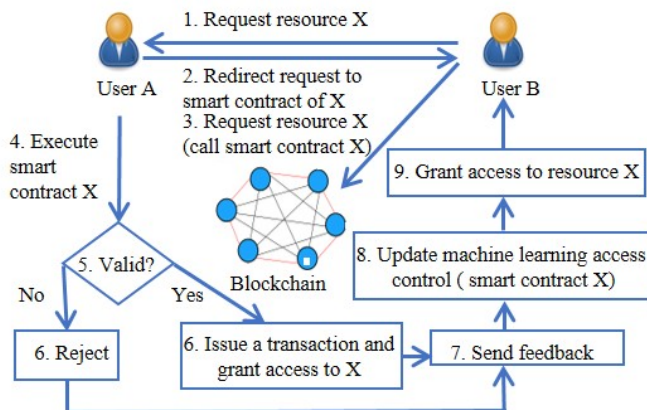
1. Request resource X

User A

User B

2. Redirect request to smart contract of X

3. Request resource X (call smart contract X)

4. Execute smart contract X

9. Grant access to resource X

Blockchain

8. Update machine learning access control ( smart contract X)

5. Valid?

No

Yes

6. Reject

6. Issue a transaction and grant access to X

7. Send feedback